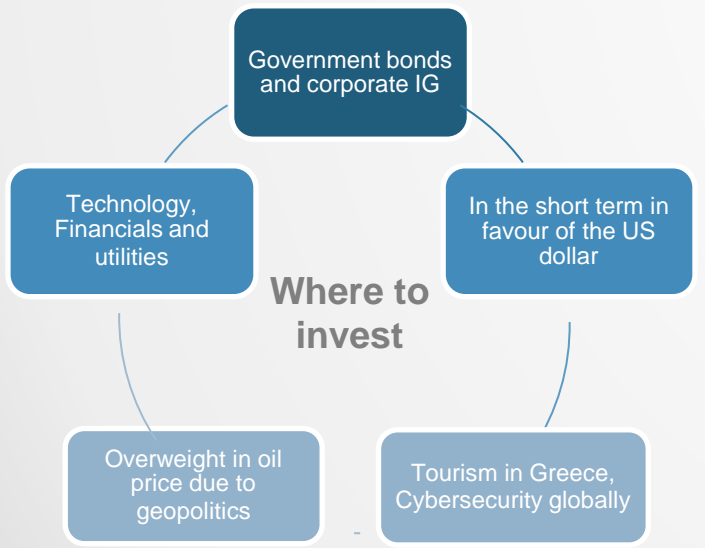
Government bonds and corporate IG

In the short term in favour of the US dollar

Tourism in Greece, Cybersecurity globally

Overweight in oil price due to geopolitics

Technology, Financials and utilities

Where to invest